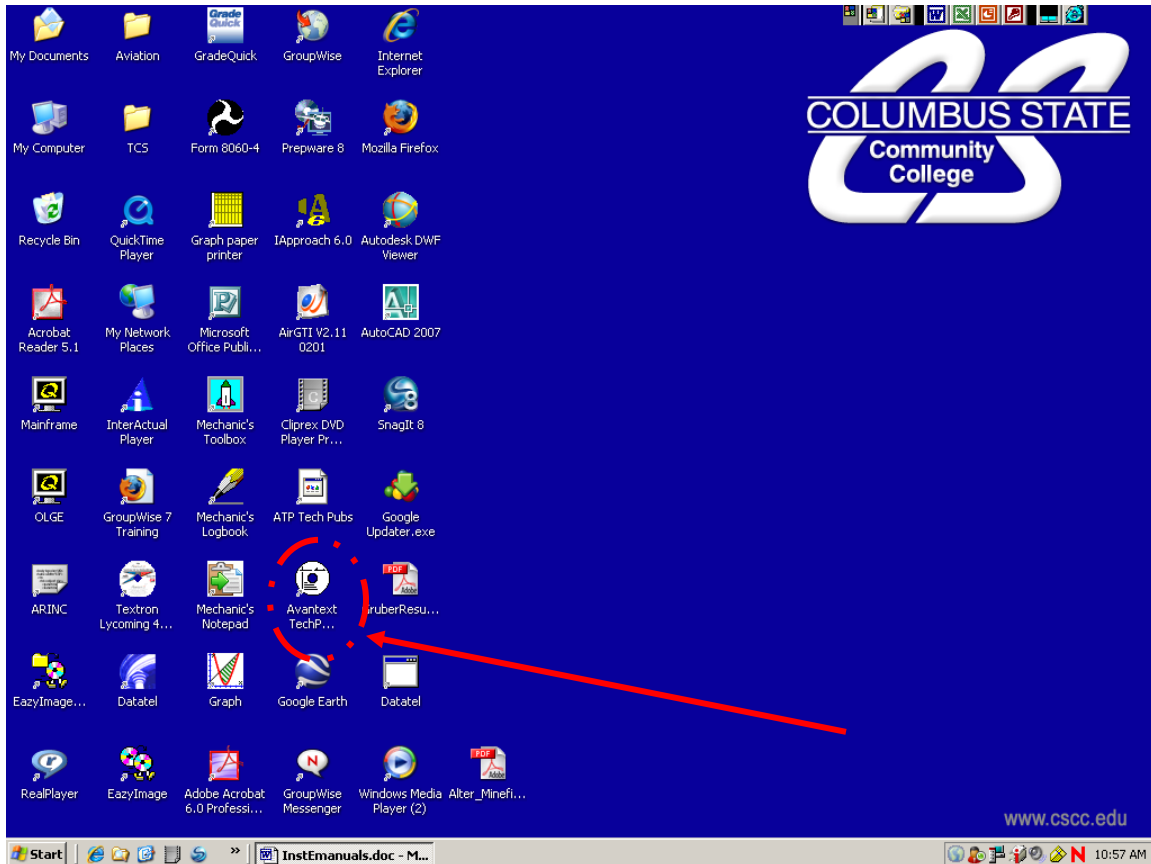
My Documents
Aviation
Grade Quick
GradeQuick
GroupWise
Internet Explorer

My Computer
TCS
Form 8060-4
Prepware 8
Mozilla Firefox

Recycle Bin
QuickTime Player
Graph paper printer
IApproach 6.0
Autodesk DWF Viewer

Acrobat Reader 5.1
My Network Places
Microsoft Office Publi...
AirGTI V2.11 0201
AutoCAD 2007

Mainframe
InterActual Player
Mechanic's Toolbox
Cliprex DVD Player Pr...
SnagIt 8

OLGE
GroupWise 7 Training
Mechanic's Logbook
ATP Tech Pubs
Google Updater.exe

ARINC
Textron Lycoming 4...
Mechanic's Notepad
Avantext TechP...
GruberResu...

EazyImage...
Datatel
Graph
Google Earth
Datatel

RealPlayer
EazyImage
Adobe Acrobat 6.0 Professi...
GroupWise Messenger
Windows Media Player (2)
Alter_Minefi...

COLUMBUS STATE
Community College

www.cscc.edu

Start
InstEmanuals.doc - M...
10:57 AM